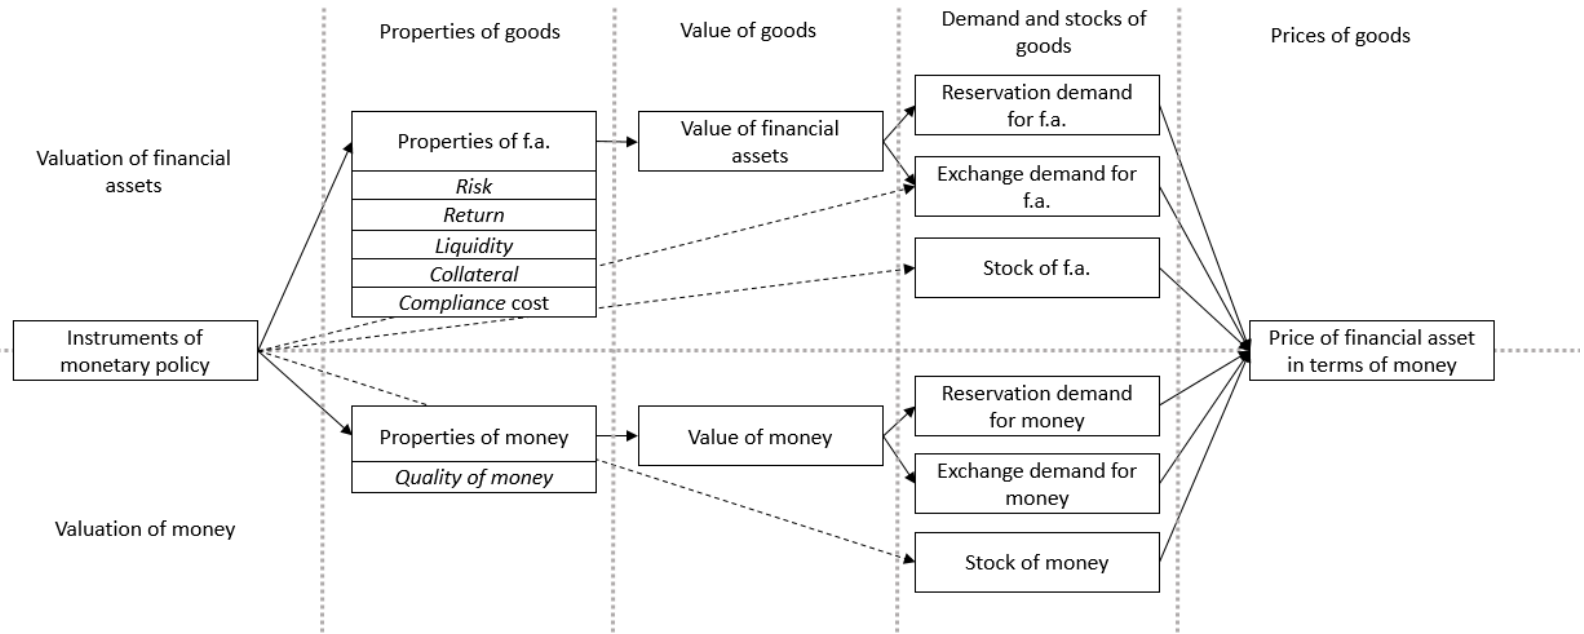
Properties of goods

Value of goods

Demand and stocks of goods

Prices of goods

Valuation of financial assets

Properties of f.a.

Risk

Return

Liquidity

Collateral

Compliance cost

Value of financial assets

Reservation demand for f.a.

Exchange demand for f.a.

Stock of f.a.

Instruments of monetary policy

Price of financial asset in terms of money

Properties of money

Quality of money

Value of money

Reservation demand for money

Exchange demand for money

Stock of money

Valuation of money